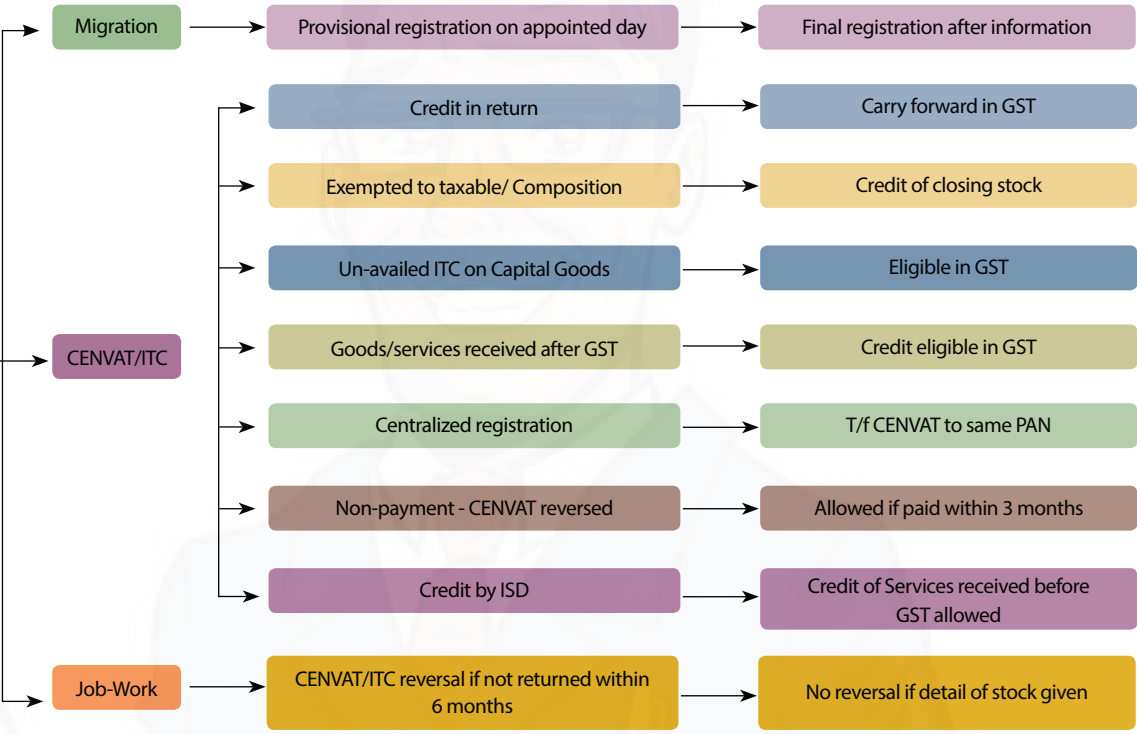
Migration

Provisional registration on appointed day

Final registration after information

CENVAT/ITC

Credit in return

Carry forward in GST

Exempted to taxable/ Composition

Credit of closing stock

Un-availed ITC on Capital Goods

Eligible in GST

Goods/services received after GST

Credit eligible in GST

Centralized registration

T/f CENVAT to same PAN

Non-payment - CENVAT reversed

Allowed if paid within 3 months

Credit by ISD

Credit of Services received before GST allowed

Job-Work

CENVAT/ITC reversal if not returned within 6 months

No reversal if detail of stock given